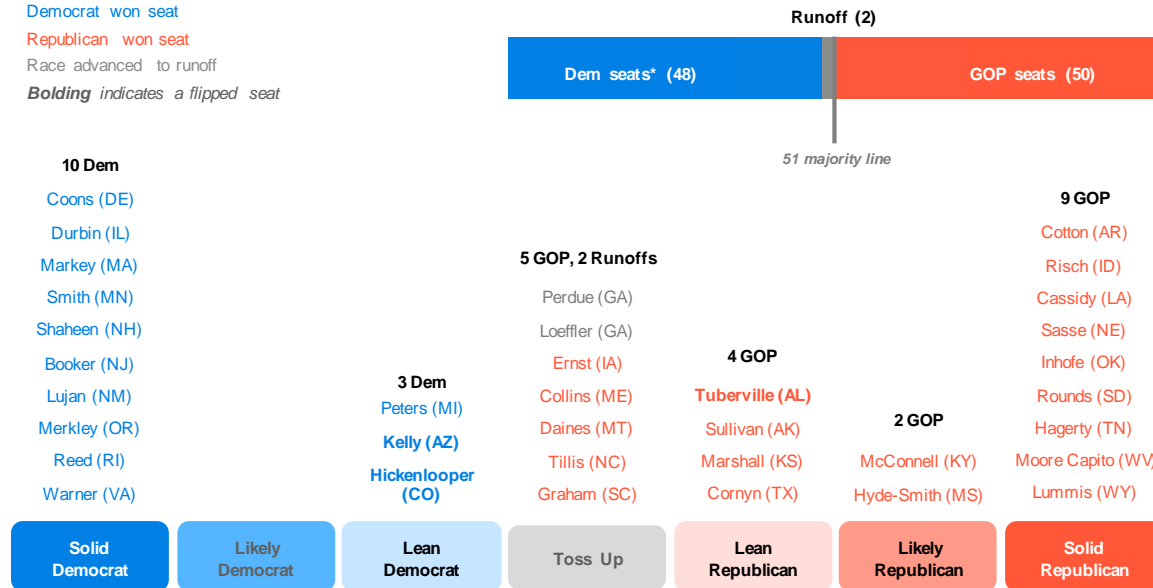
Democrat won seat
Republican won seat
Race advanced to runoff
**Bolding** indicates a flipped seat

Runoff (2)

Dem seats* (48)

GOP seats (50)

51 majority line

10 Dem
Coons (DE)
Durbin (IL)
Markey (MA)
Smith (MN)
Shaheen (NH)
Booker (NJ)
Lujan (NM)
Merkley (OR)
Reed (RI)
Warner (VA)

3 Dem
Peters (MI)
**Kelly (AZ)**
**Hickenlooper (CO)**

5 GOP, 2 Runoffs
Perdue (GA)
Loeffler (GA)
Ernst (IA)
Collins (ME)
Daines (MT)
Tillis (NC)
Graham (SC)

4 GOP
**Tuberville (AL)**
Sullivan (AK)
Marshall (KS)
Cornyn (TX)

2 GOP
McConnell (KY)
Hyde-Smith (MS)

9 GOP
Cotton (AR)
Risch (ID)
Cassidy (LA)
Sasse (NE)
Inhofe (OK)
Rounds (SD)
Hagerty (TN)
Moore Capito (WV
Lummis (WY)

Solid Democrat
Likely Democrat
Lean Democrat
Toss Up
Lean Republican
Likely Republican
Solid Republican